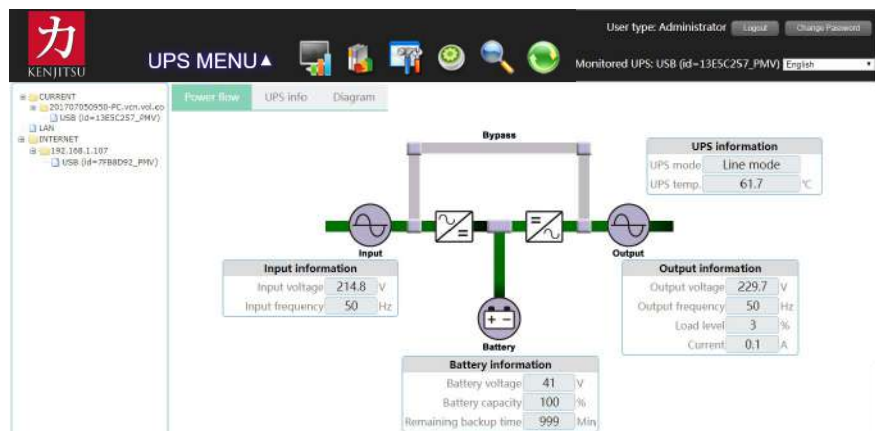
力
KENJITSU

UPS MENU▲

User type: Administrator Logout Change Password

Monitored UPS: USB (id=13E5C257_PMV) English

CURRENT
201707050958-PC.vcn.vol.co
USB (id=13E5C257_PMV)
LAN
INTERNET
192.168.1.107
USB (id=7FB8D92_PMV)

Power flow UPS info Diagram

Bypass

UPS information
UPS mode Line mode
UPS temp. 61.7 °C

Input

Output

Battery

Input information
Input voltage 214.8 V
Input frequency 50 Hz

Output information
Output voltage 229.7 V
Output frequency 50 Hz
Load level 3 %
Current 0.1 A

Battery information
Battery voltage 41 V
Battery capacity 100 %
Remaining backup time 999 Min